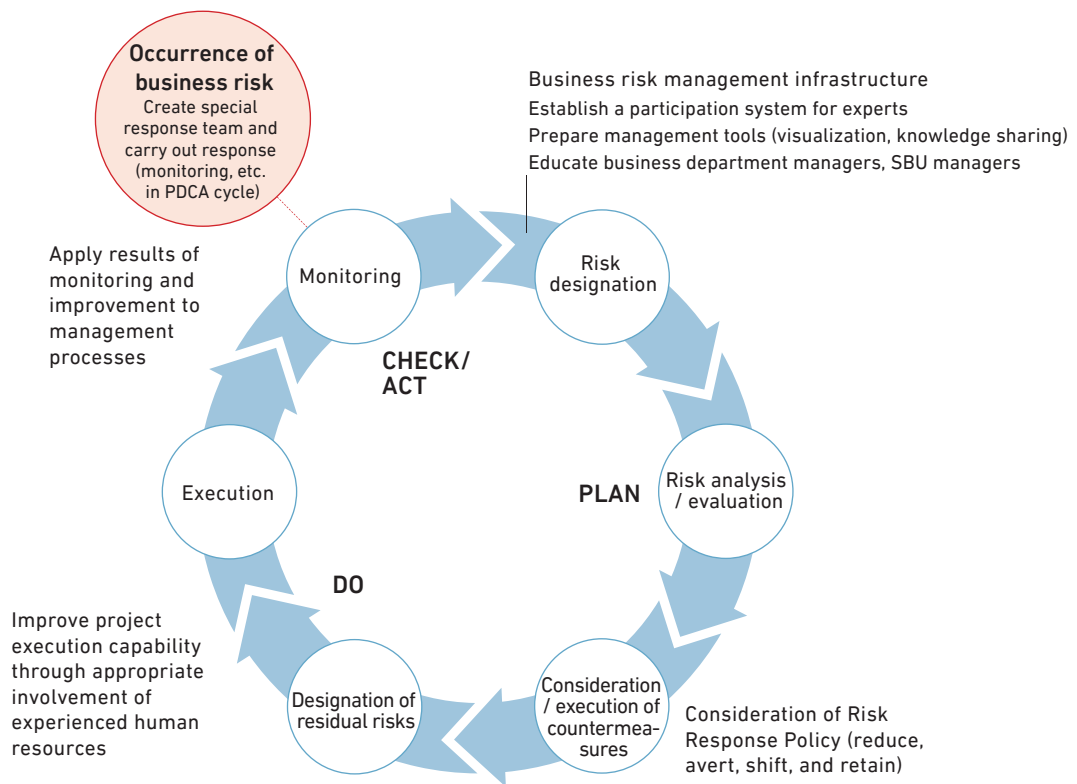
Occurrence of business risk
Create special response team and carry out response (monitoring, etc. in PDCA cycle)

Business risk management infrastructure
Establish a participation system for experts
Prepare management tools (visualization, knowledge sharing)
Educate business department managers, SBU managers

Apply results of monitoring and improvement to management processes

Monitoring

Risk designation

CHECK/ ACT

Risk analysis / evaluation

PLAN

Execution

DO

Improve project execution capability through appropriate involvement of experienced human resources

Designation of residual risks

Consideration / execution of countermeasures

Consideration of Risk Response Policy (reduce, avert, shift, and retain)